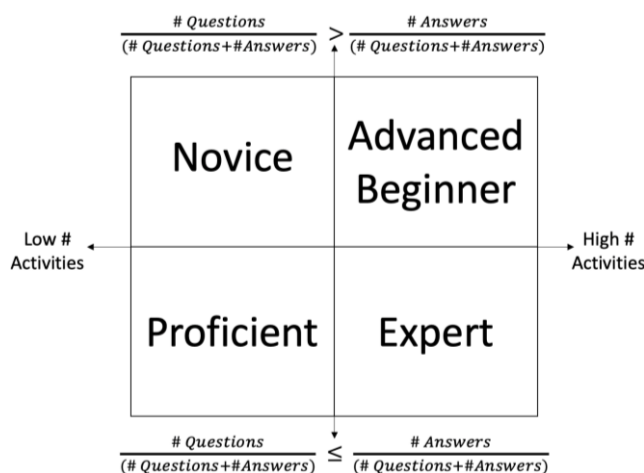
$\frac{\#\,Questions}{(\#\,Questions+\#Answers)} > \frac{\#\,Answers}{(\#\,Questions+\#Answers)}$

Novice

Advanced Beginner

Low # Activities

High # Activities

Proficient

Expert

$\frac{\#\,Questions}{(\#\,Questions+\#Answers)} \leq \frac{\#\,Answers}{(\#\,Questions+\#Answers)}$